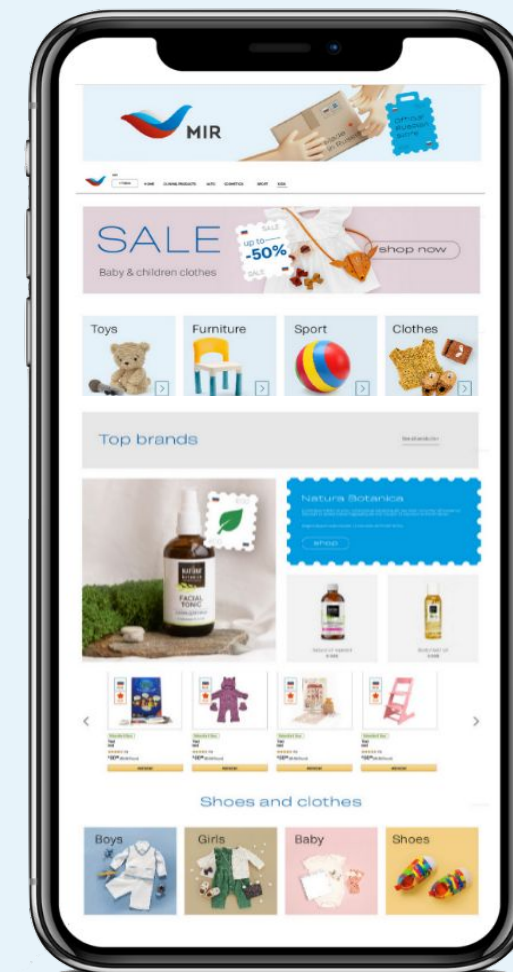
MIR

Official Russian Store

Made in Russia

SALE

Baby & children clothes

SALE up to -50%

shop now

Toys

Furniture

Sport

Clothes

Top brands

Natura Botanica

shop

FACIAL TONIC

Shoes and clothes

Boys

Girls

Baby

Shoes